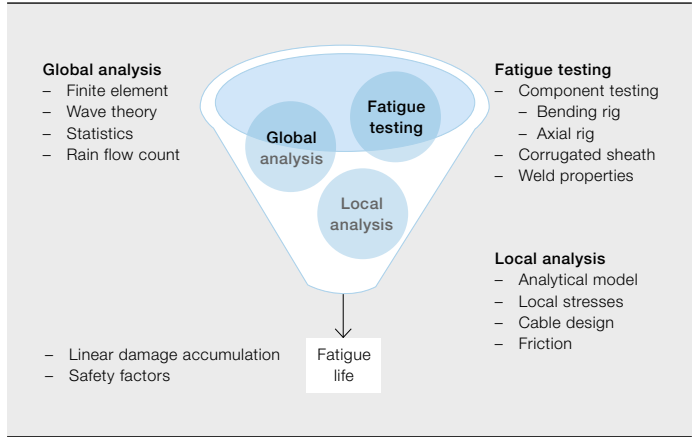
Global analysis
– Finite element
– Wave theory
– Statistics
– Rain flow count

Fatigue testing
– Component testing
  – Bending rig
  – Axial rig
– Corrugated sheath
– Weld properties

Global analysis

Fatigue testing

Local analysis

Local analysis
– Analytical model
– Local stresses
– Cable design
– Friction

– Linear damage accumulation
– Safety factors

Fatigue life